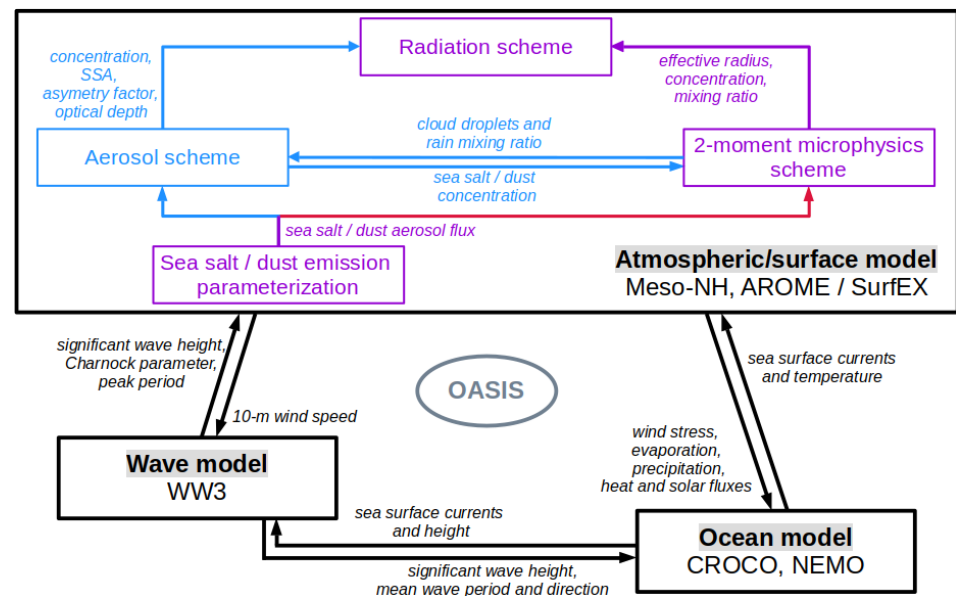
concentration, SSA, asymetry factor, optical depth

Radiation scheme

effective radius, concentration, mixing ratio

cloud droplets and rain mixing ratio

Aerosol scheme

2-moment microphysics scheme

sea salt / dust concentration

sea salt / dust aerosol flux

Sea salt / dust emission parameterization

Atmospheric/surface model
Meso-NH, AROME / SurfEX

significant wave height, Charnock parameter, peak period

OASIS

sea surface currents and temperature

10-m wind speed

wind stress, evaporation, precipitation, heat and solar fluxes

Wave model
WW3

sea surface currents and height

Ocean model
CROCO, NEMO

significant wave height, mean wave period and direction